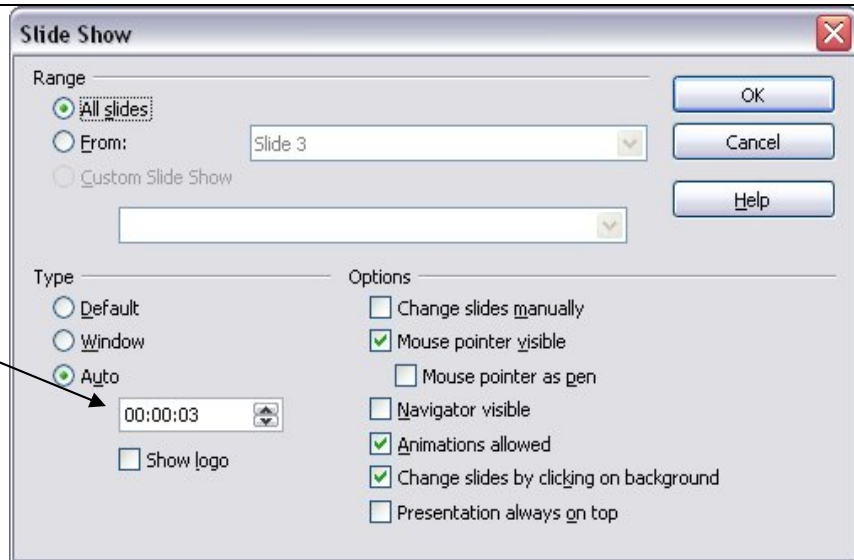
Slide Show

Range
All slides
From:
Slide 3
Custom Slide Show

OK
Cancel
Help

Type
Default
Window
Auto
00:00:03
Show logo

Options
Change slides manually
Mouse pointer visible
Mouse pointer as pen
Navigator visible
Animations allowed
Change slides by clicking on background
Presentation always on top